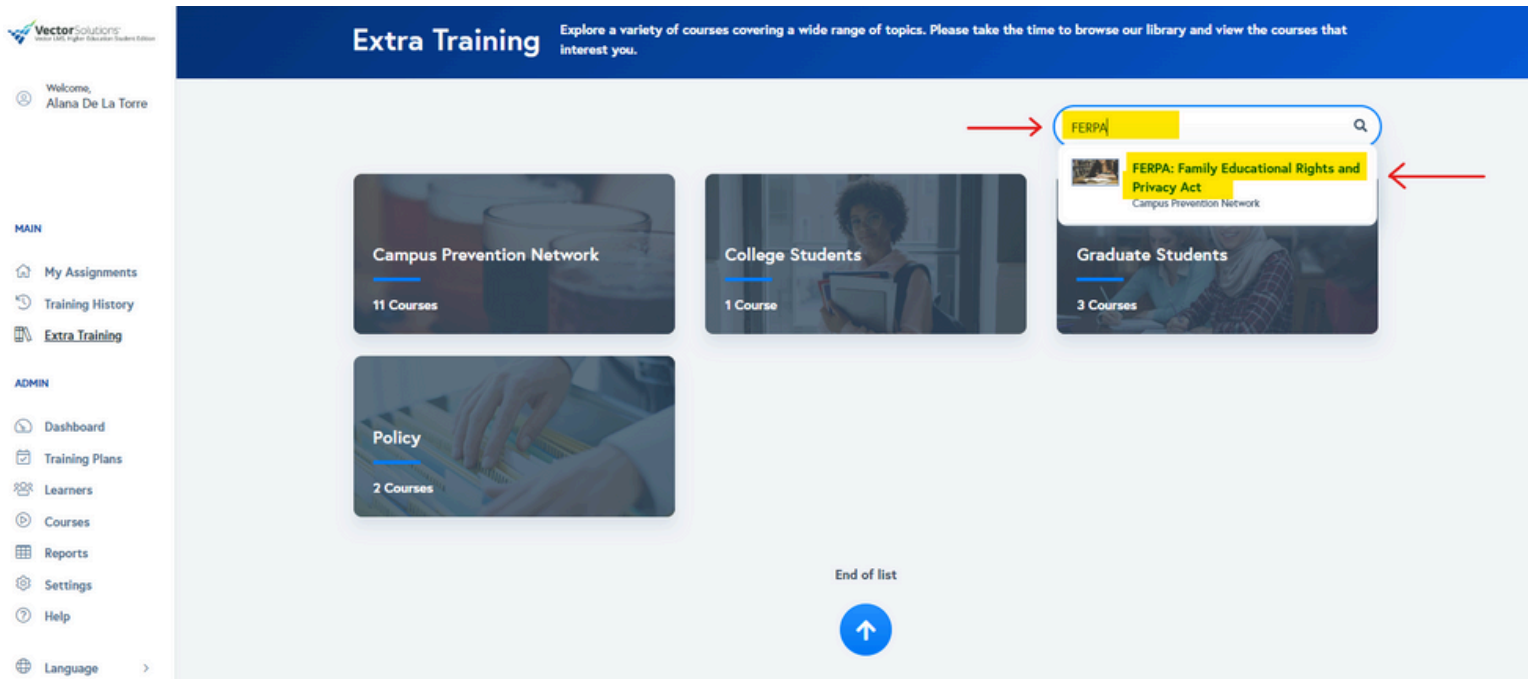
VectorSolutions
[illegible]

Welcome,
Alana De La Torre

MAIN

My Assignments

Training History

Extra Training

ADMIN

Dashboard

Training Plans

Learners

Courses

Reports

Settings

Help

Language

Extra Training

Explore a variety of courses covering a wide range of topics. Please take the time to browse our library and view the courses that interest you.

FERPA

FERPA: Family Educational Rights and Privacy Act
Campus Prevention Network

Campus Prevention Network
11 Courses

College Students
1 Course

Graduate Students
3 Courses

Policy
2 Courses

End of list